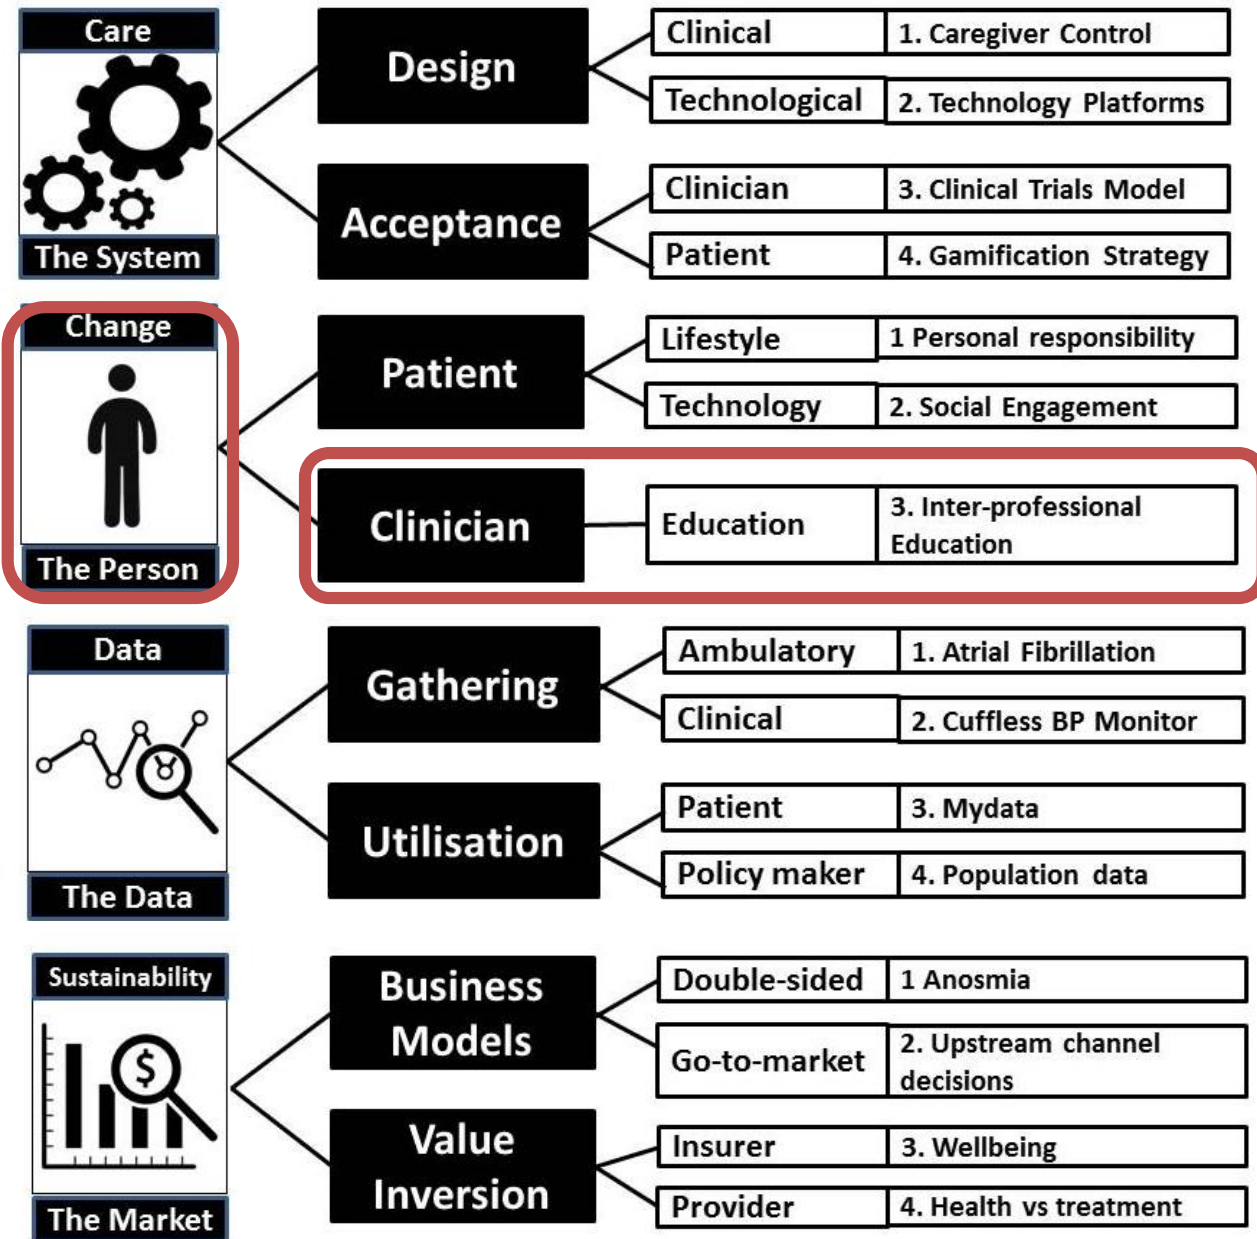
Care

The System

Design

Clinical | 1. Caregiver Control

Technological | 2. Technology Platforms

Acceptance

Clinician | 3. Clinical Trials Model

Patient | 4. Gamification Strategy

Change

The Person

Patient

Lifestyle | 1 Personal responsibility

Technology | 2. Social Engagement

Clinician

Education | 3. Inter-professional Education

Data

The Data

Gathering

Ambulatory | 1. Atrial Fibrillation

Clinical | 2. Cuffless BP Monitor

Utilisation

Patient | 3. Mydata

Policy maker | 4. Population data

Sustainability

$

The Market

Business Models

Double-sided | 1 Anosmia

Go-to-market | 2. Upstream channel decisions

Value Inversion

Insurer | 3. Wellbeing

Provider | 4. Health vs treatment